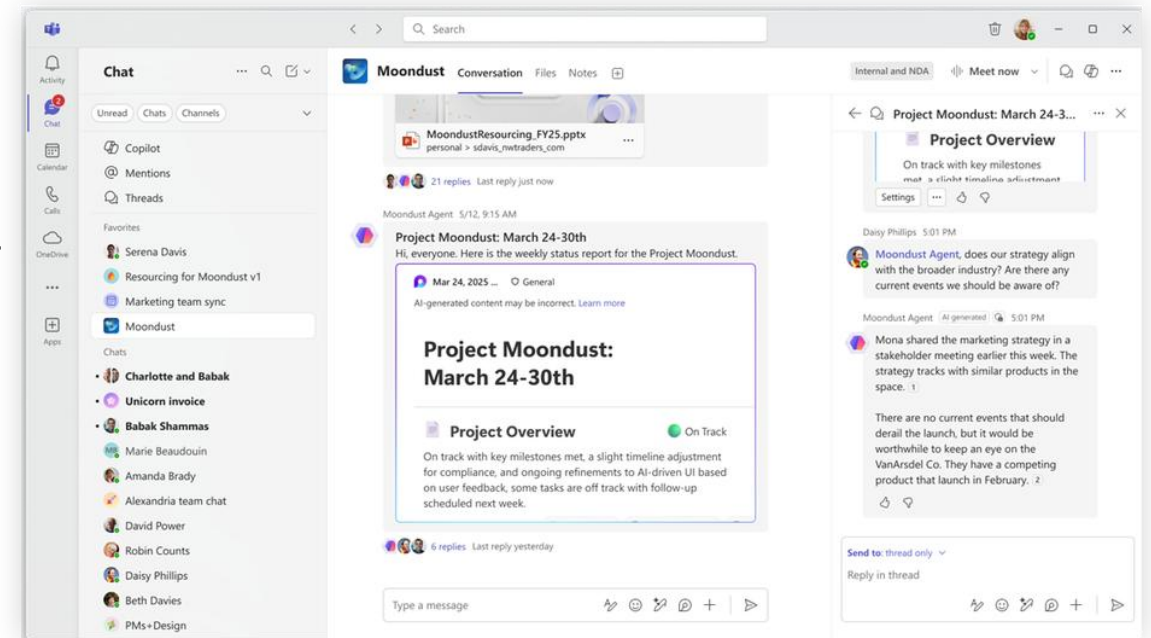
Search

Activity
2
Chat
Calendar
Calls
OneDrive
...
Apps

Chat

Unread Chats Channels

Copilot
Mentions
Threads

Favorites
Serena Davis
Resourcing for Moondust v1
Marketing team sync
Moondust

Chats
Charlotte and Babak
Unicorn invoice
Babak Shammas
Marie Beaudouin
Amanda Brady
Alexandria team chat
David Power
Robin Counts
Daisy Phillips
Beth Davies
PMs+Design

Moondust Conversation Files Notes

MoondustResourcing_FY25.pptx
personal > sdavis_nwtraders_com

21 replies Last reply just now

Moondust Agent 5/12, 9:15 AM
Project Moondust: March 24-30th
Hi, everyone. Here is the weekly status report for the Project Moondust.

Mar 24, 2025 ... General
AI-generated content may be incorrect. Learn more

Project Moondust: March 24-30th

Project Overview
On Track
On track with key milestones met, a slight timeline adjustment for compliance, and ongoing refinements to AI-driven UI based on user feedback, some tasks are off track with follow-up scheduled next week.

6 replies Last reply yesterday

Type a message

Internal and NDA Meet now

Project Moondust: March 24-3...

Project Overview
On track with key milestones met, a slight timeline adjustment
Settings

Daisy Phillips 5:01 PM
Moondust Agent, does our strategy align with the broader industry? Are there any current events we should be aware of?

Moondust Agent AI generated 5:01 PM
Mona shared the marketing strategy in a stakeholder meeting earlier this week. The strategy tracks with similar products in the space. 1

There are no current events that should derail the launch, but it would be worthwhile to keep an eye on the VanArsdel Co. They have a competing product that launch in February. 2

Send to: thread only
Reply in thread